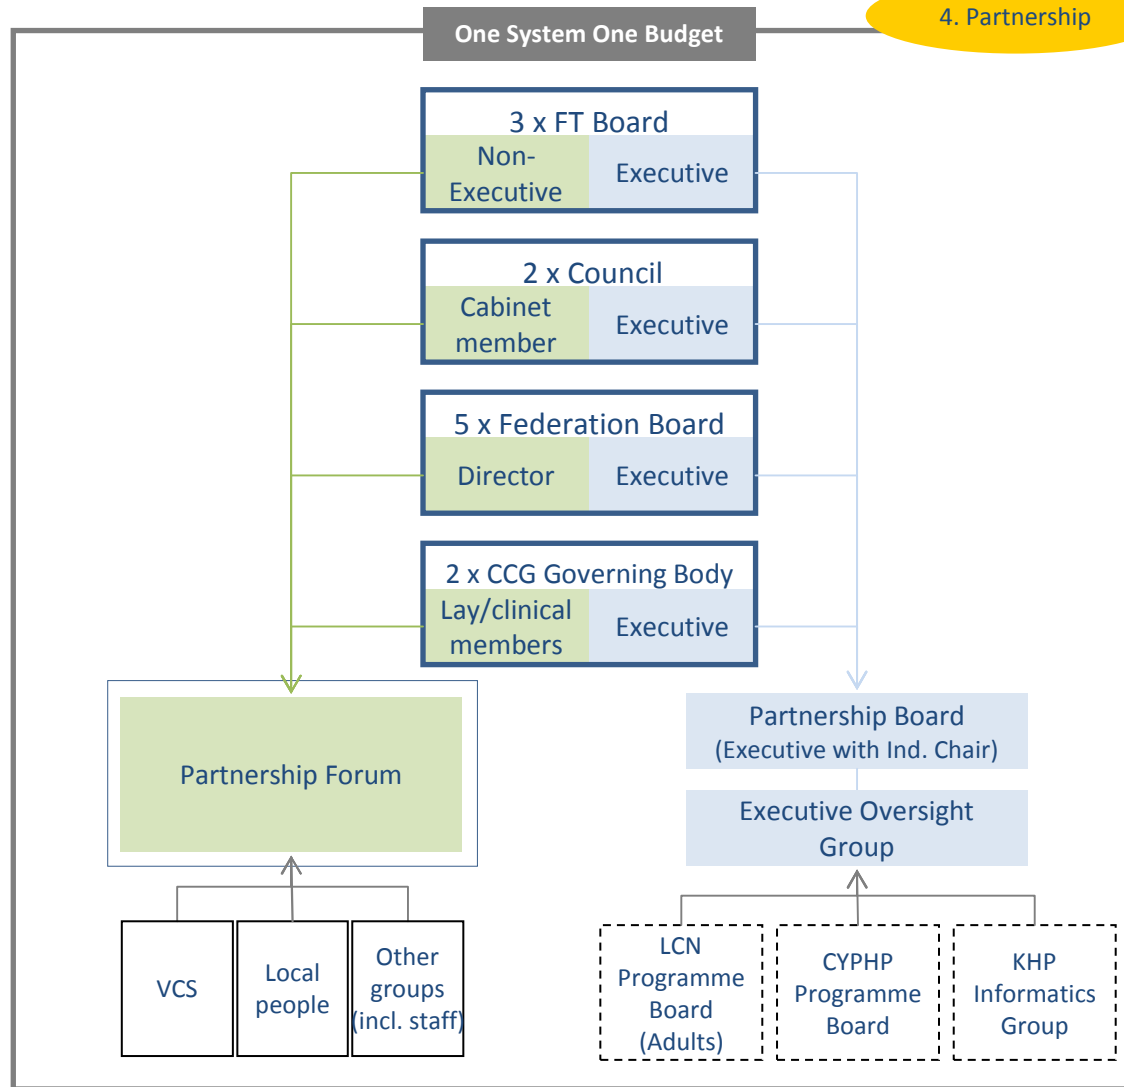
One System One Budget

4. Partnership

3 x FT Board
Non-Executive
Executive

2 x Council
Cabinet member
Executive

5 x Federation Board
Director
Executive

2 x CCG Governing Body
Lay/clinical members
Executive

Partnership Forum

VCS

Local people

Other groups (incl. staff)

Partnership Board
(Executive with Ind. Chair)

Executive Oversight Group

LCN Programme Board (Adults)

CYPHP Programme Board

KHP Informatics Group